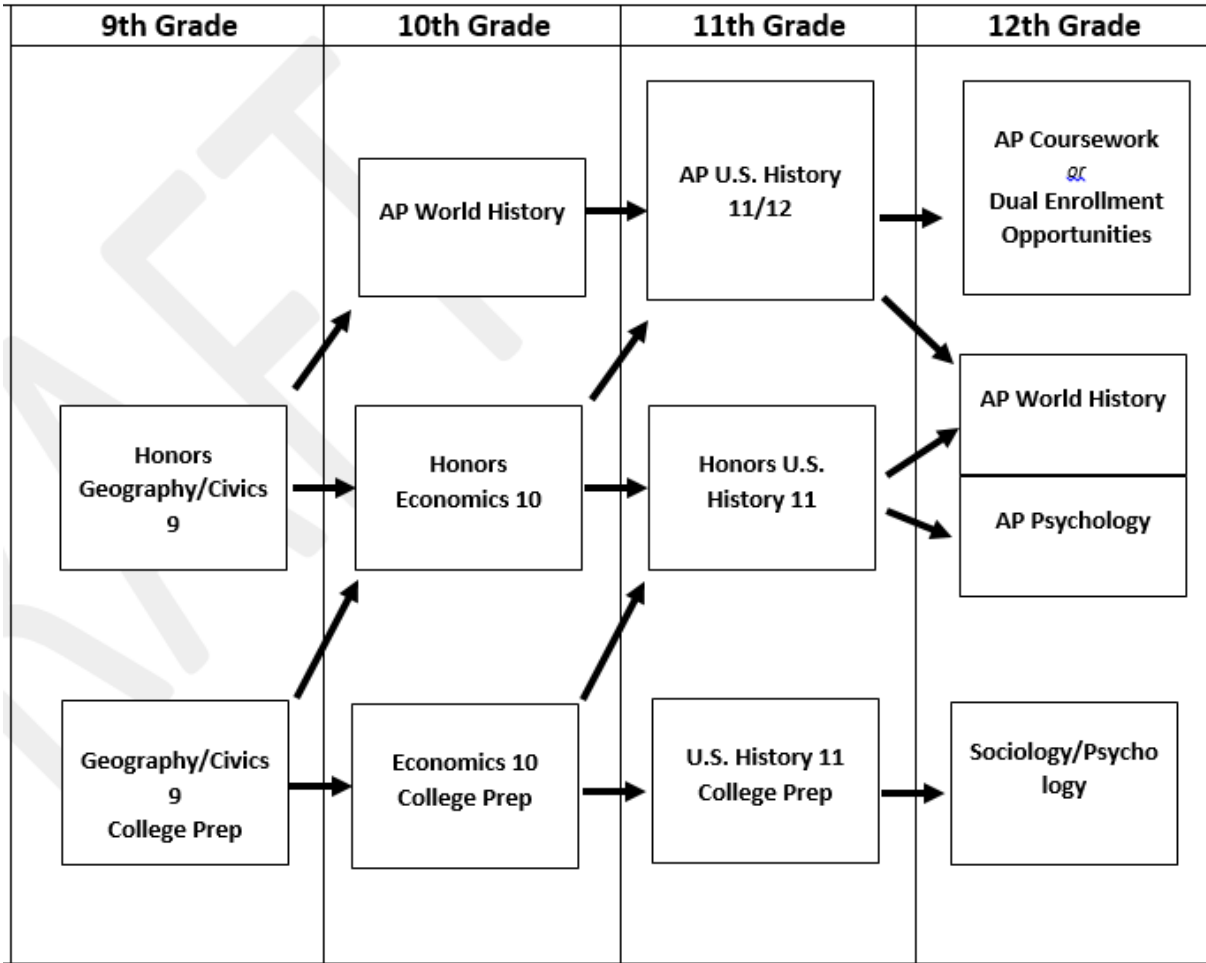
| 9th Grade | 10th Grade | 11th Grade | 12th Grade |
|---|---|---|---|

AP World History

AP U.S. History 11/12

AP Coursework
or
Dual Enrollment Opportunities

AP World History

Honors Geography/Civics 9

Honors Economics 10

Honors U.S. History 11

AP Psychology

Geography/Civics 9 College Prep

Economics 10 College Prep

U.S. History 11 College Prep

Sociology/Psychology